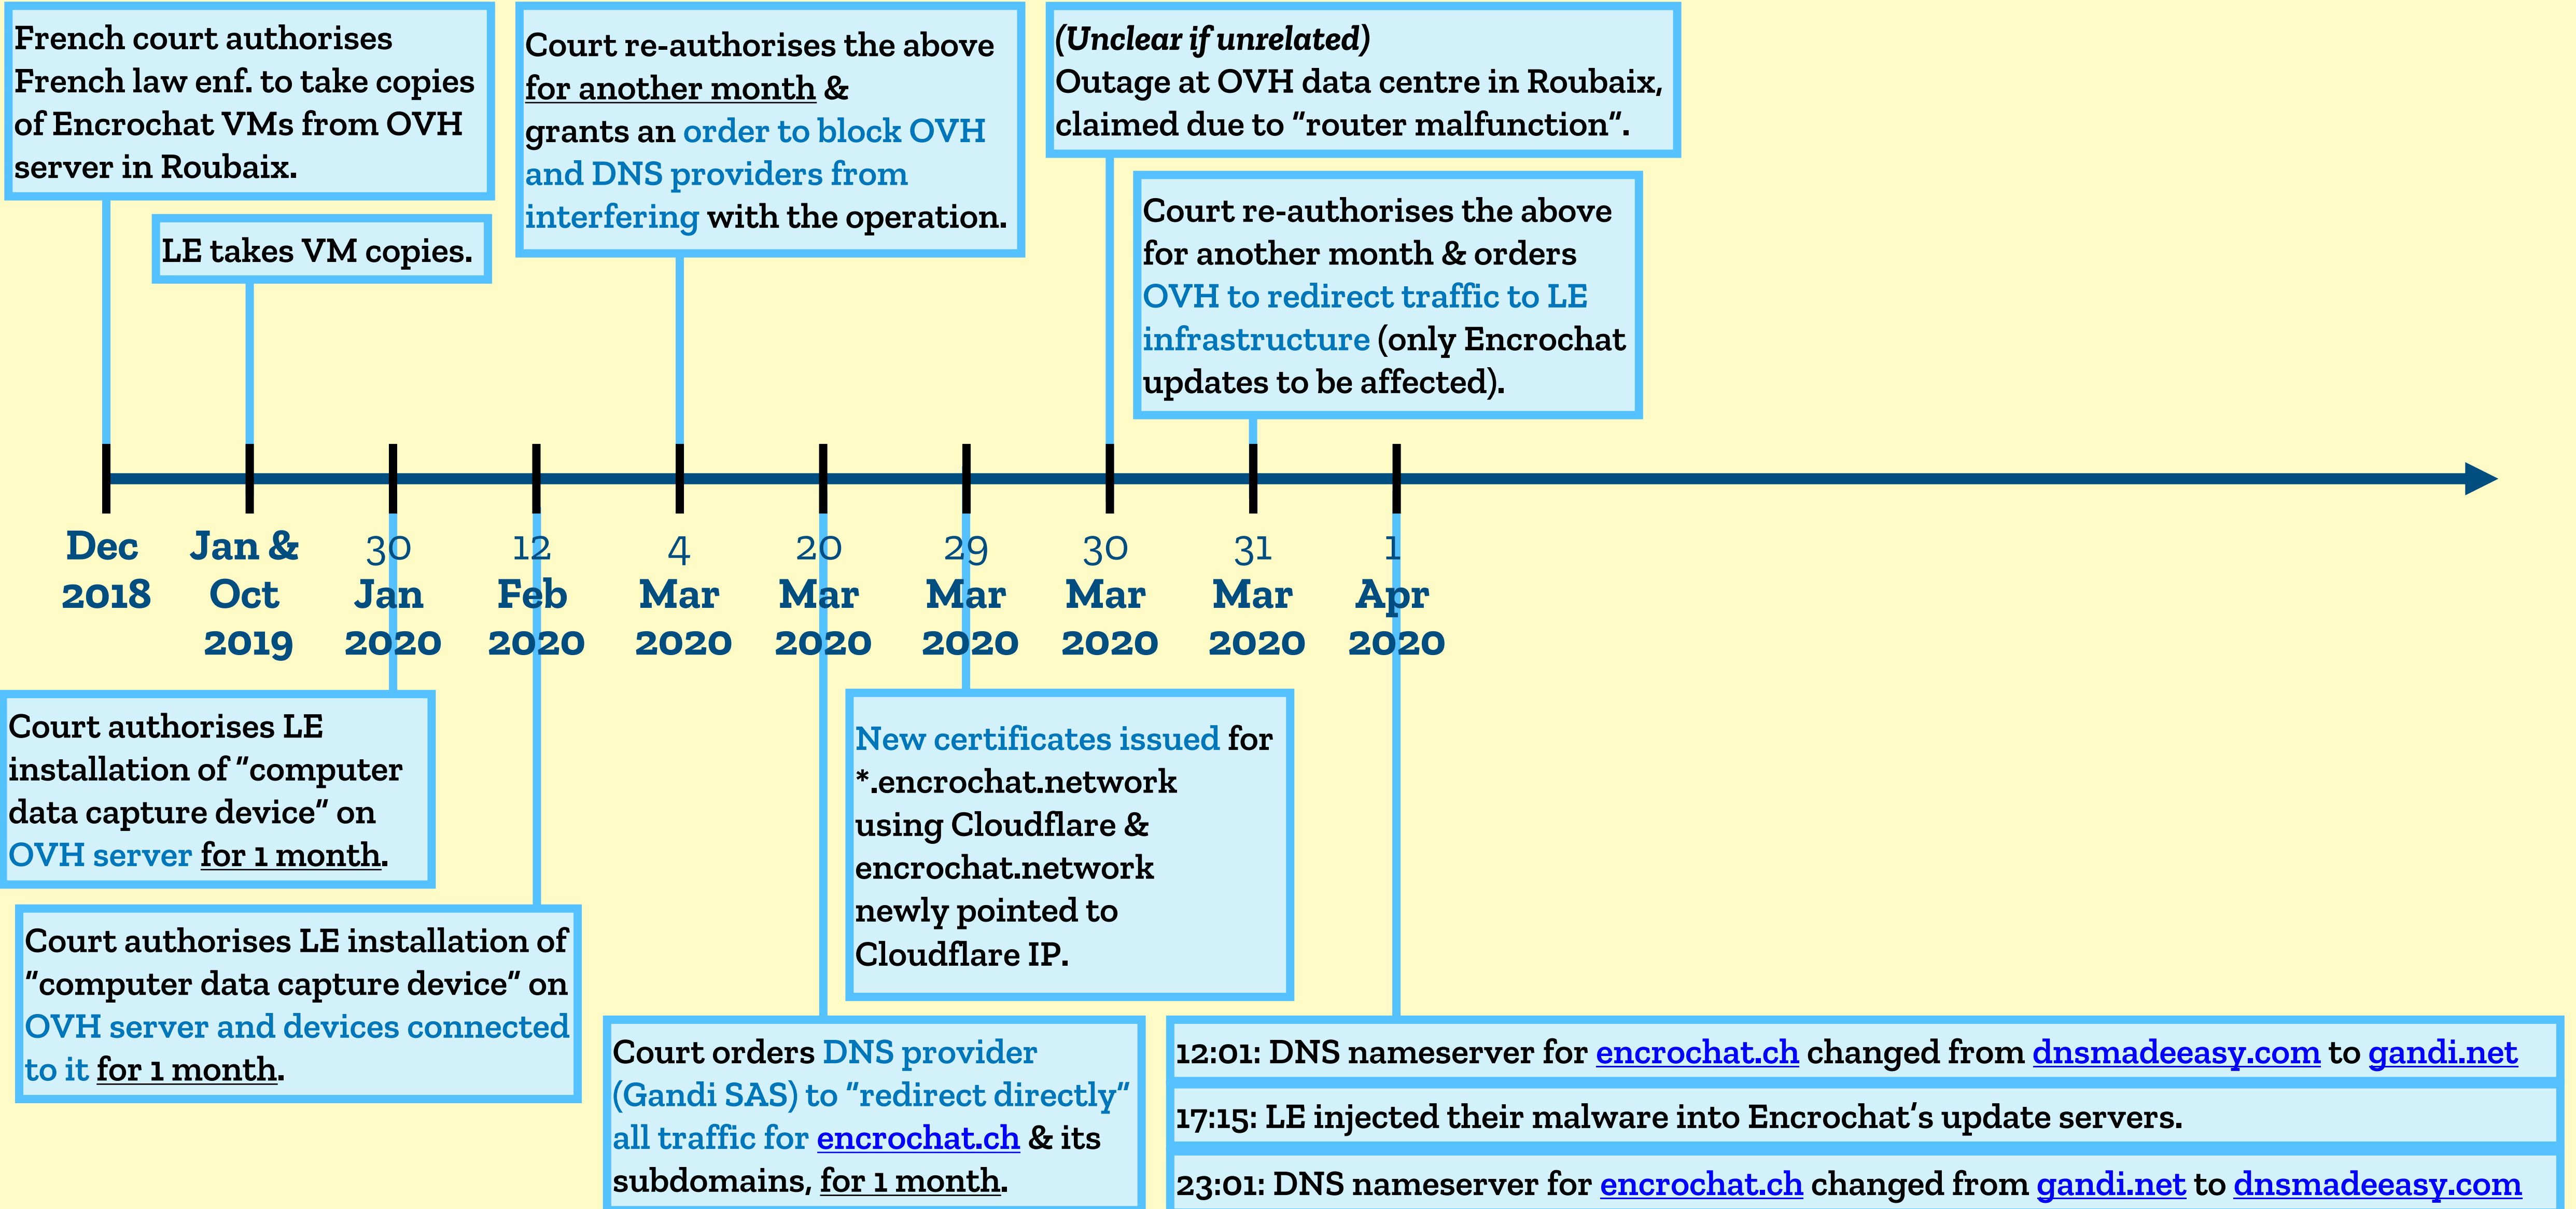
French court authorises French law enf. to take copies of Encrochat VMs from OVH server in Roubaix.

LE takes VM copies.

Court re-authorises the above for another month & grants an order to block OVH and DNS providers from interfering with the operation.

(Unclear if unrelated) Outage at OVH data centre in Roubaix, claimed due to "router malfunction".

Court re-authorises the above for another month & orders OVH to redirect traffic to LE infrastructure (only Encrochat updates to be affected).

Dec 2018

Jan & Oct 2019

30 Jan 2020

12 Feb 2020

4 Mar 2020

20 Mar 2020

29 Mar 2020

30 Mar 2020

31 Mar 2020

1 Apr 2020

Court authorises LE installation of "computer data capture device" on OVH server for 1 month.

Court authorises LE installation of "computer data capture device" on OVH server and devices connected to it for 1 month.

New certificates issued for *.encrochat.network using Cloudflare & encrochat.network newly pointed to Cloudflare IP.

Court orders DNS provider (Gandi SAS) to "redirect directly" all traffic for encrochat.ch & its subdomains, for 1 month.

12:01: DNS nameserver for encrochat.ch changed from dnsmadeeasy.com to gandi.net

17:15: LE injected their malware into Encrochat's update servers.

23:01: DNS nameserver for encrochat.ch changed from gandi.net to dnsmadeeasy.com